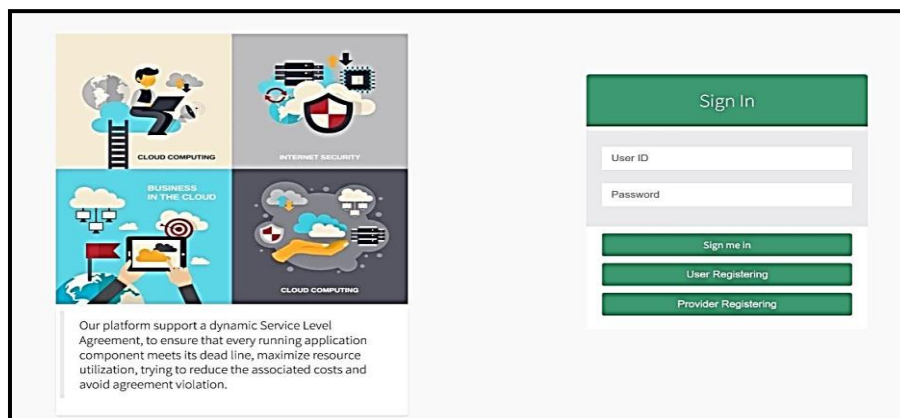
CLOUD COMPUTING

INTERNET SECURITY

BUSINESS IN THE CLOUD

CLOUD COMPUTING

Our platform support a dynamic Service Level Agreement, to ensure that every running application component meets its dead line, maximize resource utilization, trying to reduce the associated costs and avoid agreement violation.

Sign In

User ID

Password

Sign me in

User Registering

Provider Registering